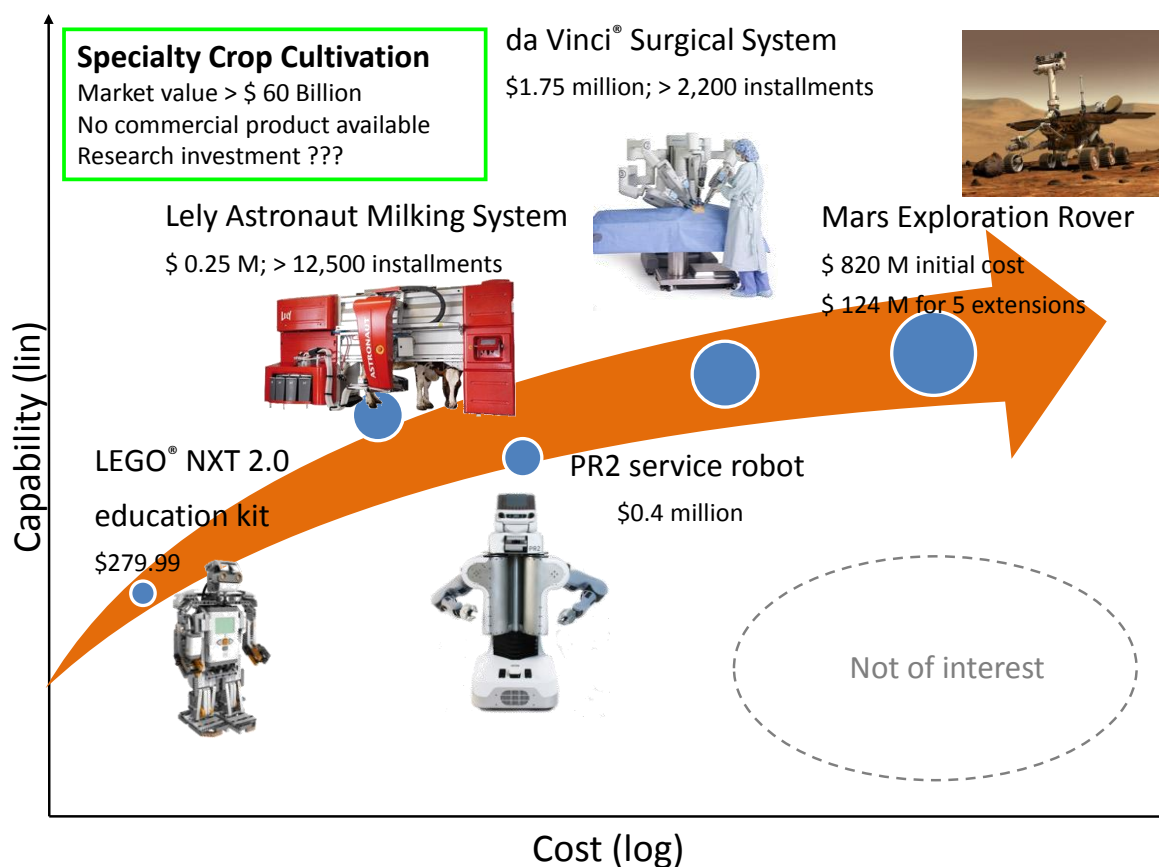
**Specialty Crop Cultivation**
Market value > $ 60 Billion
No commercial product available
Research investment ???

da Vinci® Surgical System
$1.75 million; > 2,200 installments

Lely Astronaut Milking System
$ 0.25 M; > 12,500 installments

lely

ASTRONAUT

Mars Exploration Rover
$ 820 M initial cost
$ 124 M for 5 extensions

LEGO® NXT 2.0
education kit
$279.99

PR2 service robot
$0.4 million

Not of interest

Capability (lin)

Cost (log)